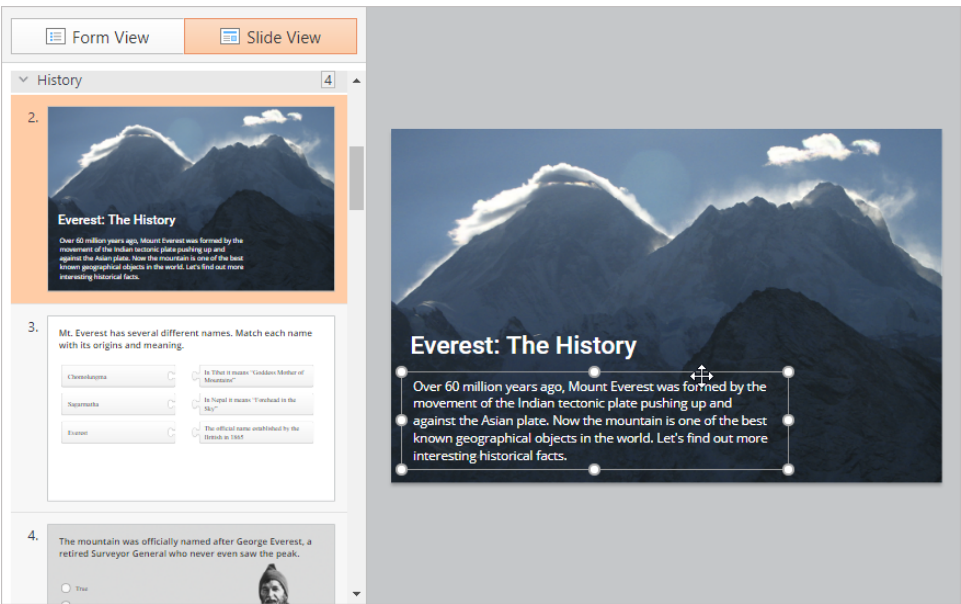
Form View

Slide View

History 4

2.

Everest: The History

Over 60 million years ago, Mount Everest was formed by the movement of the Indian tectonic plate pushing up and against the Asian plate. Now the mountain is one of the best known geographical objects in the world. Let's find out more interesting historical facts.

3.

Mt. Everest has several different names. Match each name with its origins and meaning.

| | |
|---|---|
| Chomolungma | In Tibet it means "Goddess Mother of Mountains" |
| Sagarmatha | In Nepal it means "Forehead in the Sky" |
| Everest | The official name established by the British in 1865 |

4.

The mountain was officially named after George Everest, a retired Surveyor General who never even saw the peak.

True

Everest: The History

Over 60 million years ago, Mount Everest was formed by the movement of the Indian tectonic plate pushing up and against the Asian plate. Now the mountain is one of the best known geographical objects in the world. Let's find out more interesting historical facts.